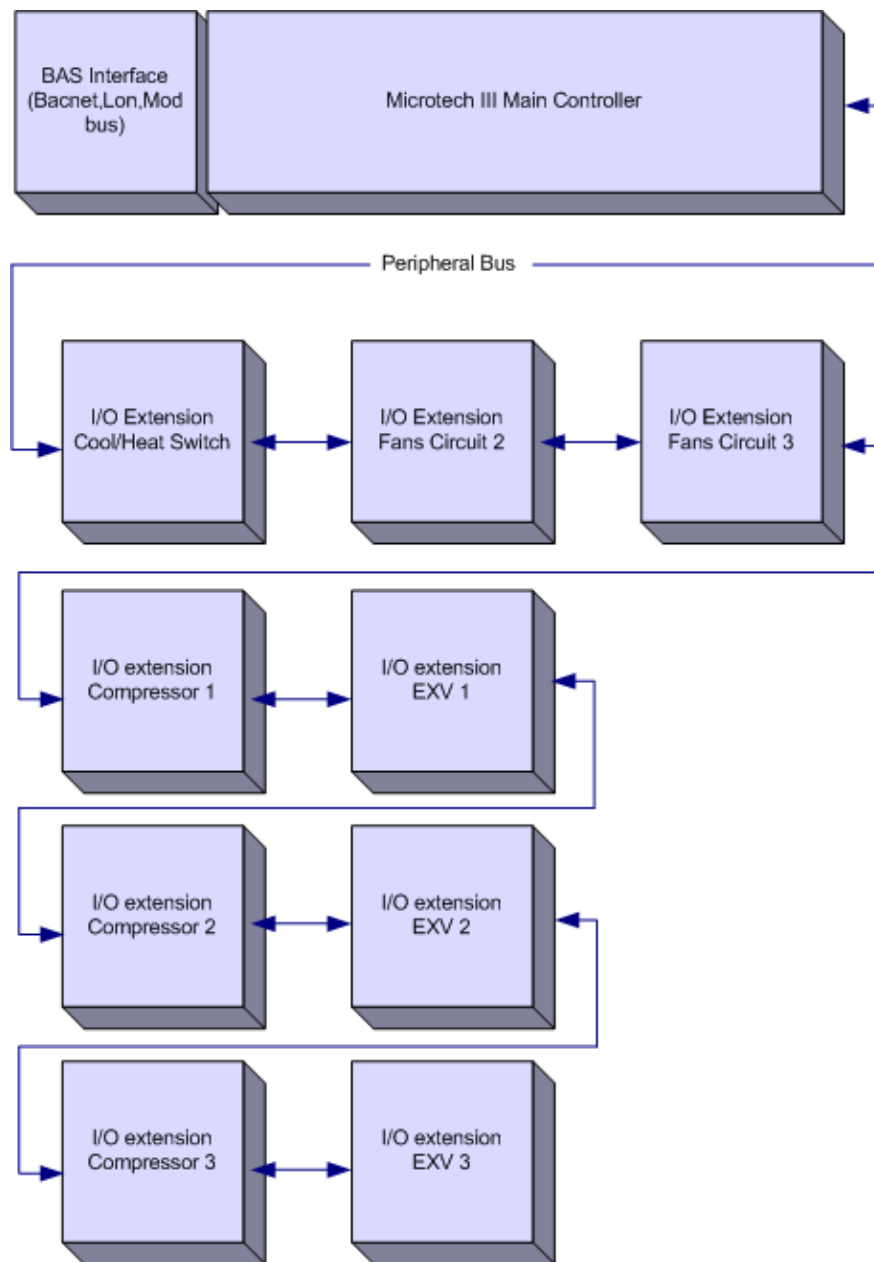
BAS Interface (Bacnet,Lon,Mod bus)

Microtech III Main Controller

Peripheral Bus

I/O Extension Cool/Heat Switch

I/O Extension Fans Circuit 2

I/O Extension Fans Circuit 3

I/O extension Compressor 1

I/O extension EXV 1

I/O extension Compressor 2

I/O extension EXV 2

I/O extension Compressor 3

I/O extension EXV 3